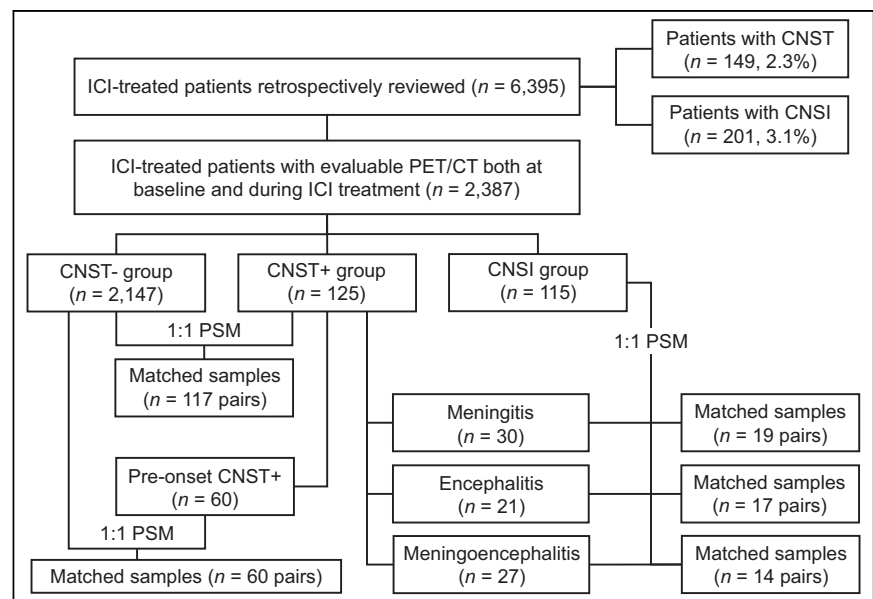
ICI-treated patients retrospectively reviewed ($n$ = 6,395)

Patients with CNST ($n$ = 149, 2.3%)

Patients with CNSI ($n$ = 201, 3.1%)

ICI-treated patients with evaluable PET/CT both at baseline and during ICI treatment ($n$ = 2,387)

CNST- group ($n$ = 2,147)

CNST+ group ($n$ = 125)

CNSI group ($n$ = 115)

1:1 PSM

Matched samples ($n$ = 117 pairs)

1:1 PSM

Meningitis ($n$ = 30)

Matched samples ($n$ = 19 pairs)

Pre-onset CNST+ ($n$ = 60)

Encephalitis ($n$ = 21)

Matched samples ($n$ = 17 pairs)

1:1 PSM

Meningoencephalitis ($n$ = 27)

Matched samples ($n$ = 14 pairs)

Matched samples ($n$ = 60 pairs)